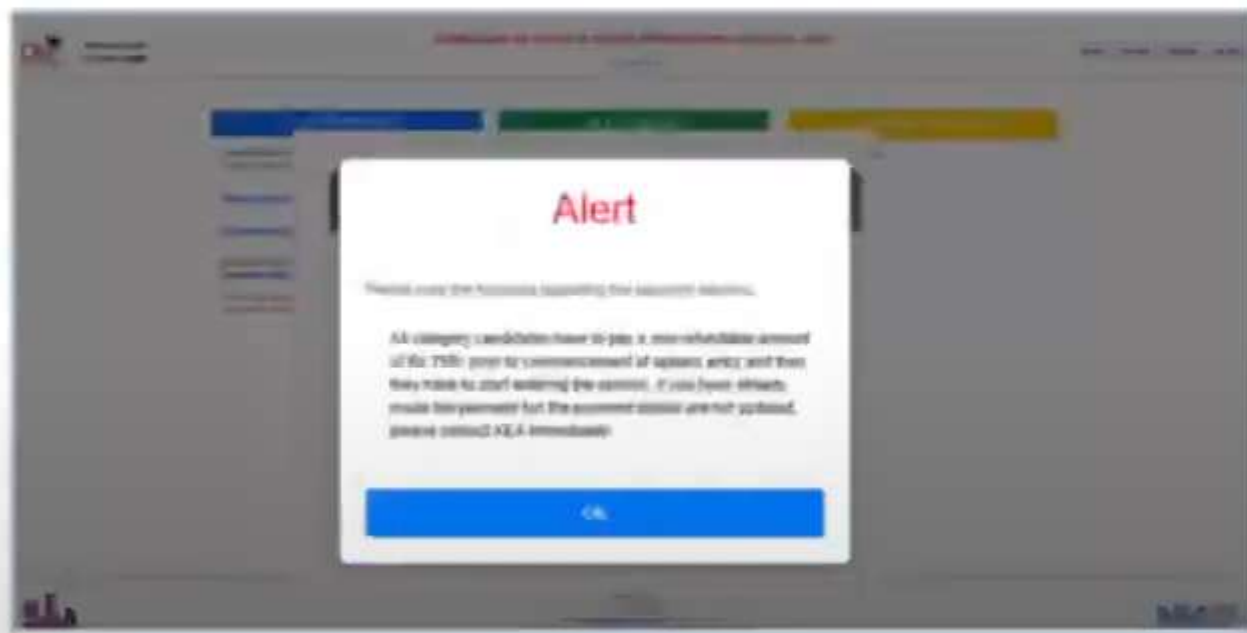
Alert

Please note the following regarding the payment details.

All category candidates have to pay a non-refundable amount of Rs 750/- prior to commencement of option entry and then they have to start entering the options. If you have already made the payment but the payment status are not updated, please contact KEA immediately.

OK